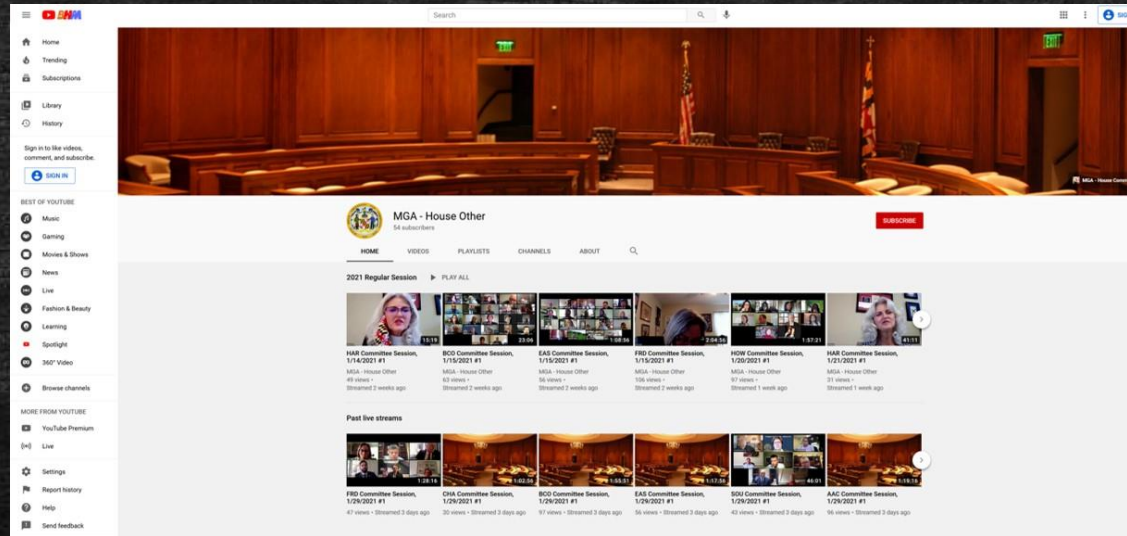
BHM

Search

SIG

Home
Trending
Subscriptions
Library
History
Sign in to like videos, comment, and subscribe.
SIGN IN
BEST OF YOUTUBE
Music
Gaming
Movies & Shows
News
Live
Fashion & Beauty
Learning
Spotlight
360° Video
Browse channels
MORE FROM YOUTUBE
YouTube Premium
Live
Settings
Report history
Help
Send feedback

EXIT
EXIT
MGA - House Comm

MGA - House Other
54 subscribers
SUBSCRIBE
HOME VIDEOS PLAYLISTS CHANNELS ABOUT

2021 Regular Session PLAY ALL

15:19
HAR Committee Session, 1/14/2021 #1
MGA - House Other
49 views •
Streamed 2 weeks ago

23:06
BCO Committee Session, 1/15/2021 #1
MGA - House Other
63 views •
Streamed 2 weeks ago

1:08:56
EAS Committee Session, 1/15/2021 #1
MGA - House Other
56 views •
Streamed 2 weeks ago

2:04:56
FRD Committee Session, 1/15/2021 #1
MGA - House Other
106 views •
Streamed 2 weeks ago

1:57:21
HOW Committee Session, 1/20/2021 #1
MGA - House Other
97 views •
Streamed 1 week ago

41:11
HAR Committee Session, 1/21/2021 #1
MGA - House Other
31 views •
Streamed 1 week ago

Past live streams

1:28:16
FRD Committee Session, 1/29/2021 #1
47 views • Streamed 3 days ago

1:02:36
CHA Committee Session, 1/29/2021 #1
30 views • Streamed 3 days ago

1:55:51
BCO Committee Session, 1/29/2021 #1
97 views • Streamed 3 days ago

1:17:56
EAS Committee Session, 1/29/2021 #1
56 views • Streamed 3 days ago

46:01
SOU Committee Session, 1/29/2021 #1
43 views • Streamed 3 days ago

1:16:16
AAC Committee Session, 1/29/2021 #1
96 views • Streamed 3 days ago